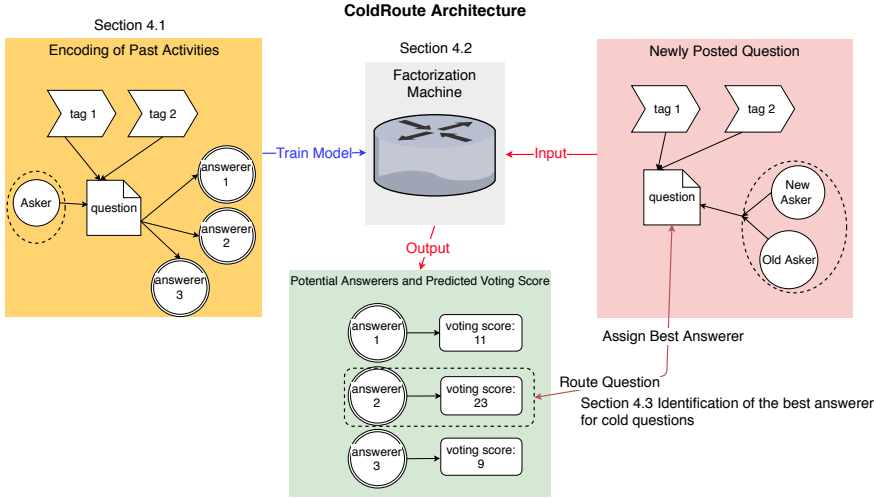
ColdRoute Architecture

Section 4.1

Encoding of Past Activities

tag 1

tag 2

Asker

question

answerer 1

answerer 2

answerer 3

Train Model

Section 4.2

Factorization Machine

Input

Output

Newly Posted Question

tag 1

tag 2

question

New Asker

Old Asker

Potential Answerers and Predicted Voting Score

answerer 1

voting score: 11

answerer 2

voting score: 23

answerer 3

voting score: 9

Assign Best Answerer

Route Question

Section 4.3 Identification of the best answerer for cold questions